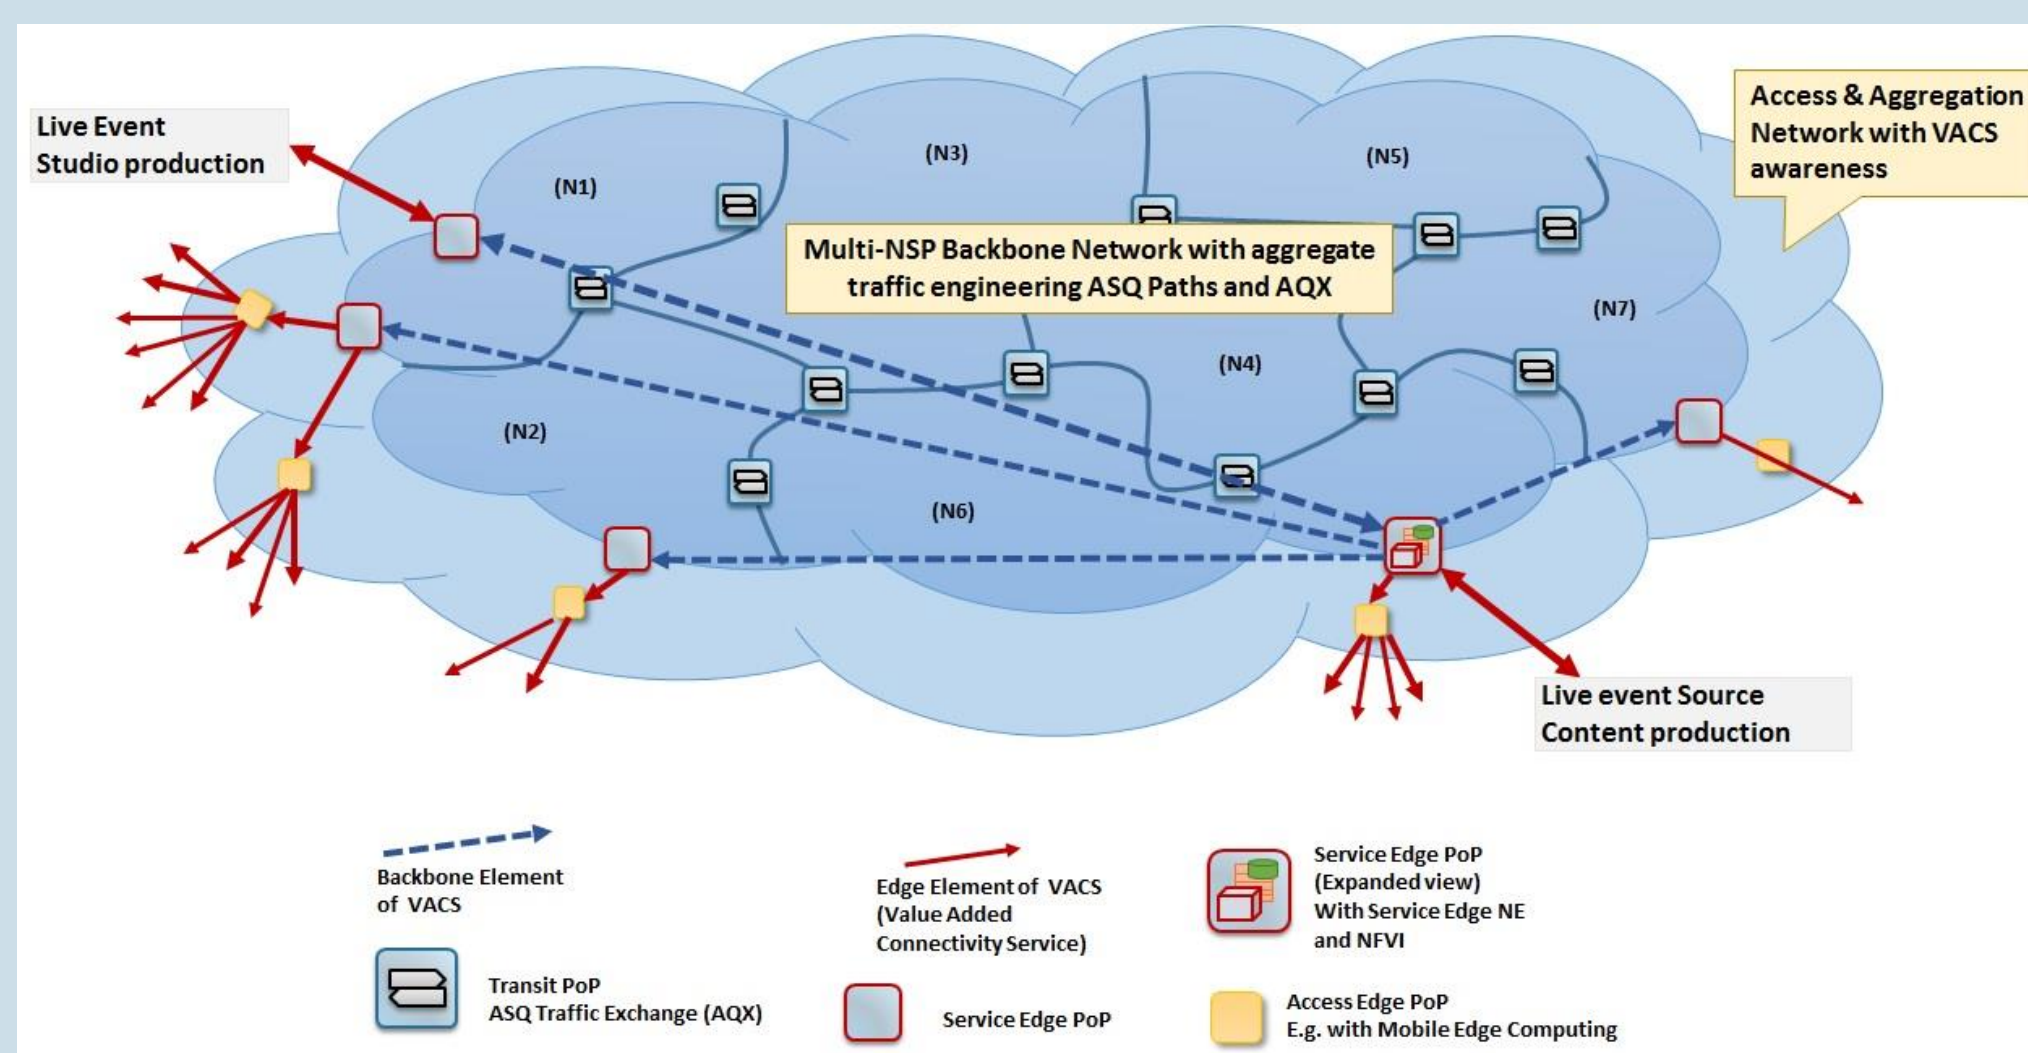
Live Event
Studio production

(N1)

(N3)

(N5)

Access & Aggregation Network with VACS awareness

Multi-NSP Backbone Network with aggregate traffic engineering ASQ Paths and AQX

(N7)

(N4)

(N2)

(N6)

Live event Source
Content production

Backbone Element of VACS

Edge Element of VACS (Value Added Connectivity Service)

Service Edge PoP (Expanded view) With Service Edge NE and NFVI

Transit PoP
ASQ Traffic Exchange (AQX)

Service Edge PoP

Access Edge PoP
E.g. with Mobile Edge Computing